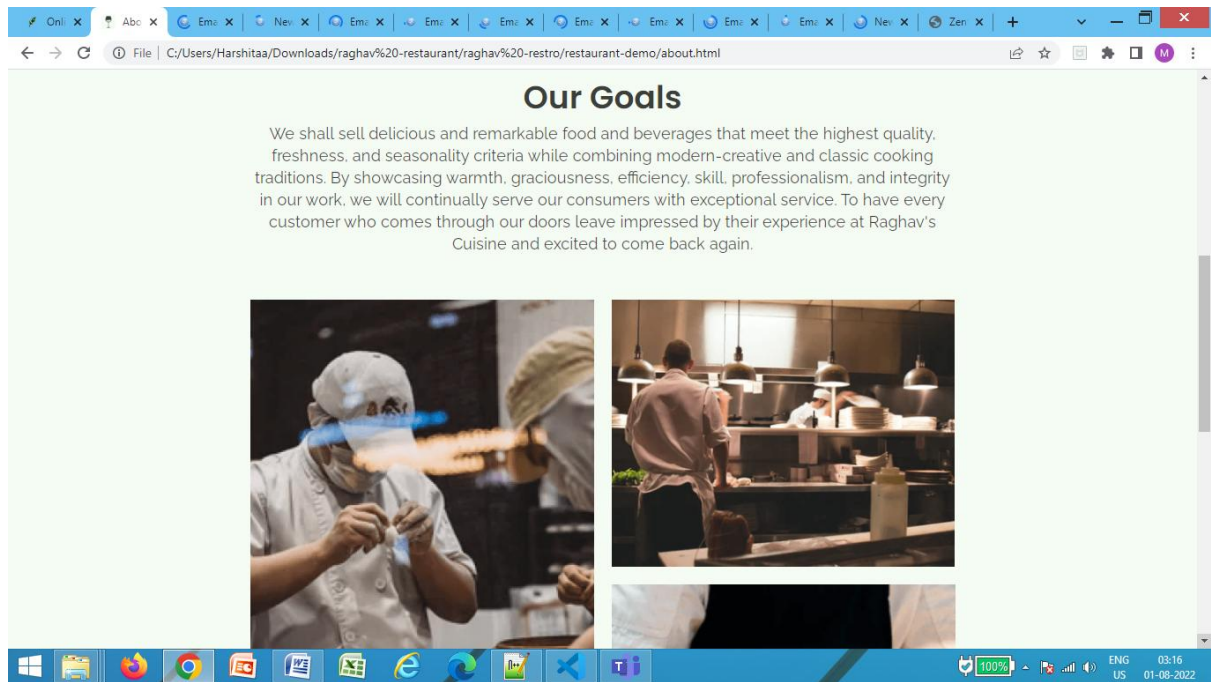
Onli ×  Abo ×  Ema ×  Nev ×  Ema ×  Ema ×  Ema ×  Ema ×  Ema ×  Ema ×  Ema ×  Nev ×  Zen ×  +

File | C:/Users/Harshitaa/Downloads/raghav%20-restaurant/raghav%20-restro/restaurant-demo/about.html

M

Our Goals

We shall sell delicious and remarkable food and beverages that meet the highest quality, freshness, and seasonality criteria while combining modern-creative and classic cooking traditions. By showcasing warmth, graciousness, efficiency, skill, professionalism, and integrity in our work, we will continually serve our consumers with exceptional service. To have every customer who comes through our doors leave impressed by their experience at Raghav's Cuisine and excited to come back again.

100%

ENG US

03:16 01-08-2022